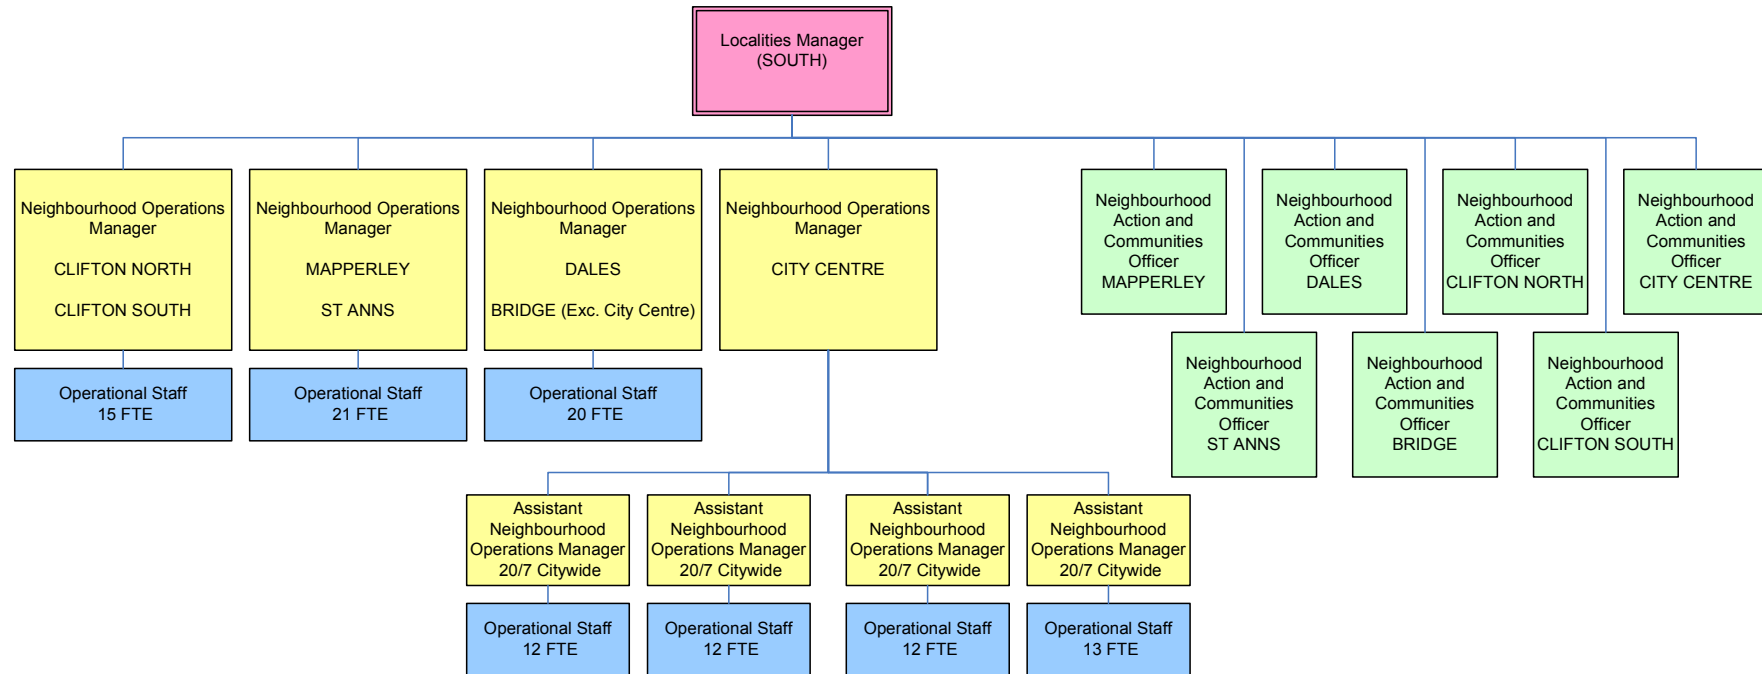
Localities Manager
(SOUTH)

Neighbourhood Operations Manager

CLIFTON NORTH

CLIFTON SOUTH

Operational Staff
15 FTE

Neighbourhood Operations Manager

MAPPERLEY

ST ANNS

Operational Staff
21 FTE

Neighbourhood Operations Manager

DALES

BRIDGE (Exc. City Centre)

Operational Staff
20 FTE

Neighbourhood Operations Manager

CITY CENTRE

Assistant Neighbourhood Operations Manager
20/7 Citywide

Operational Staff
12 FTE

Assistant Neighbourhood Operations Manager
20/7 Citywide

Operational Staff
12 FTE

Assistant Neighbourhood Operations Manager
20/7 Citywide

Operational Staff
12 FTE

Assistant Neighbourhood Operations Manager
20/7 Citywide

Operational Staff
13 FTE

Neighbourhood Action and Communities Officer
MAPPERLEY

Neighbourhood Action and Communities Officer
ST ANNS

Neighbourhood Action and Communities Officer
DALES

Neighbourhood Action and Communities Officer
BRIDGE

Neighbourhood Action and Communities Officer
CLIFTON NORTH

Neighbourhood Action and Communities Officer
CLIFTON SOUTH

Neighbourhood Action and Communities Officer
CITY CENTRE